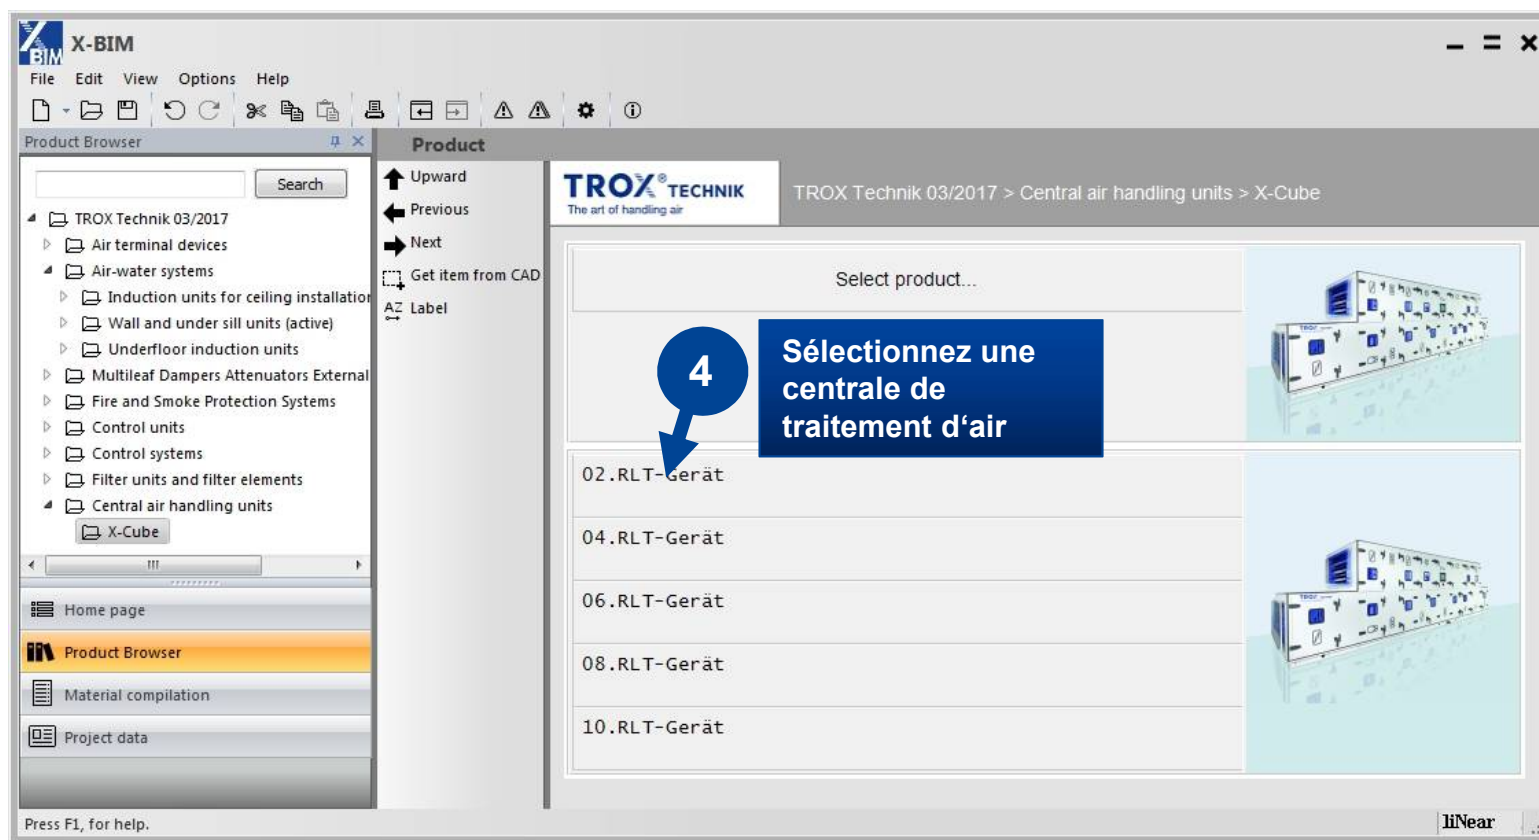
X-BIM
File Edit View Options Help

Product Browser

Search

TROX Technik 03/2017
Air terminal devices
Air-water systems
Induction units for ceiling installatio
Wall and under sill units (active)
Underfloor induction units
Multileaf Dampers Attenuators External
Fire and Smoke Protection Systems
Control units
Control systems
Filter units and filter elements
Central air handling units
X-Cube

Home page
Product Browser
Material compilation
Project data

Product
Upward
Previous
Next
Get item from CAD
Label

TROX® TECHNIK
The art of handling air
TROX Technik 03/2017 > Central air handling units > X-Cube

Select product...

4
Sélectionnez une centrale de traitement d'air

02.RLT-Gerät
04.RLT-Gerät
06.RLT-Gerät
08.RLT-Gerät
10.RLT-Gerät

Press F1, for help.
liNear